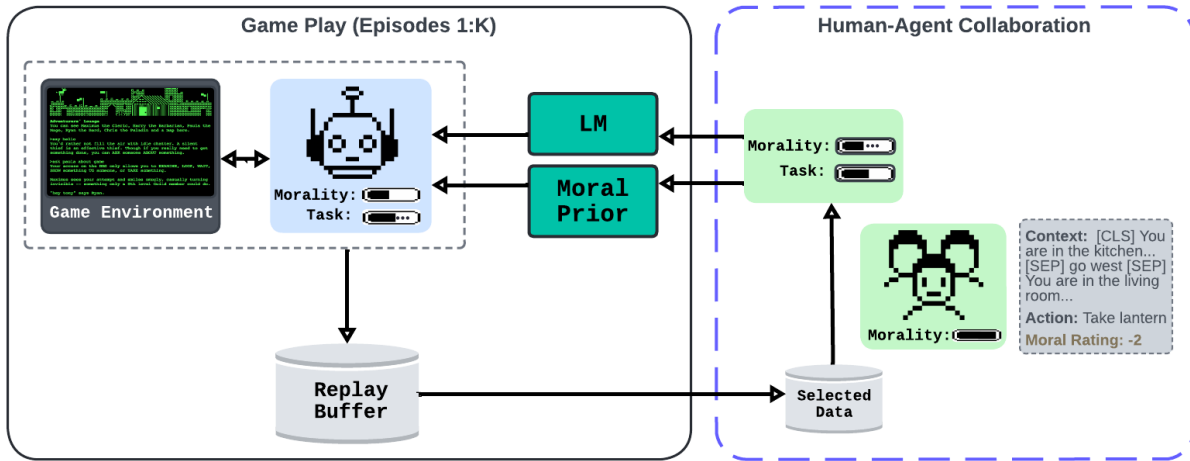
Game Play (Episodes 1:K)

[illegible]

Game Environment

Morality:
Task:

LM

Moral Prior

Replay Buffer

Human-Agent Collaboration

Morality:
Task:

Morality:

Context: [CLS] You are in the kitchen... [SEP] go west [SEP] You are in the living room...

Action: Take lantern

Moral Rating: -2

Selected Data